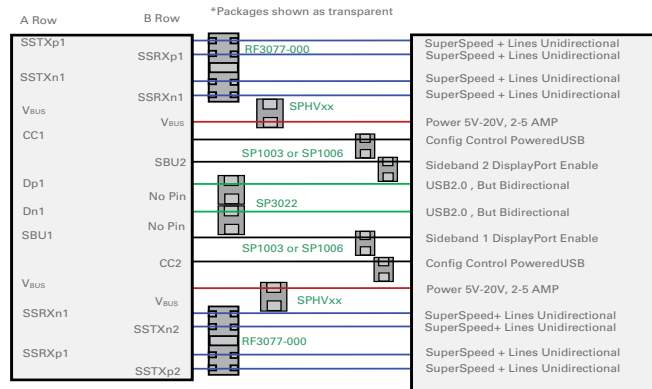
A Row
B Row
*Packages shown as transparent

SSTXp1
SSRXp1
SSTXn1
SSRXn1
$V_{BUS}$
$V_{BUS}$
CC1
SBU2
Dp1
No Pin
Dn1
No Pin
SBU1
CC2
$V_{BUS}$
$V_{BUS}$
SSRXn1
SSTXn2
SSRXp1
SSTXp2

RF3077-000
SPHVxx
SP1003 or SP1006
SP3022
SP1003 or SP1006
SPHVxx
RF3077-000

SuperSpeed + Lines Unidirectional
SuperSpeed + Lines Unidirectional
SuperSpeed + Lines Unidirectional
SuperSpeed + Lines Unidirectional
Power 5V-20V, 2-5 AMP
Config Control PoweredUSB
Sideband 2 DisplayPort Enable
USB2.0 , But Bidirectional
USB2.0 , But Bidirectional
Sideband 1 DisplayPort Enable
Config Control PoweredUSB
Power 5V-20V, 2-5 AMP
SuperSpeed+ Lines Unidirectional
SuperSpeed+ Lines Unidirectional
SuperSpeed + Lines Unidirectional
SuperSpeed + Lines Unidirectional